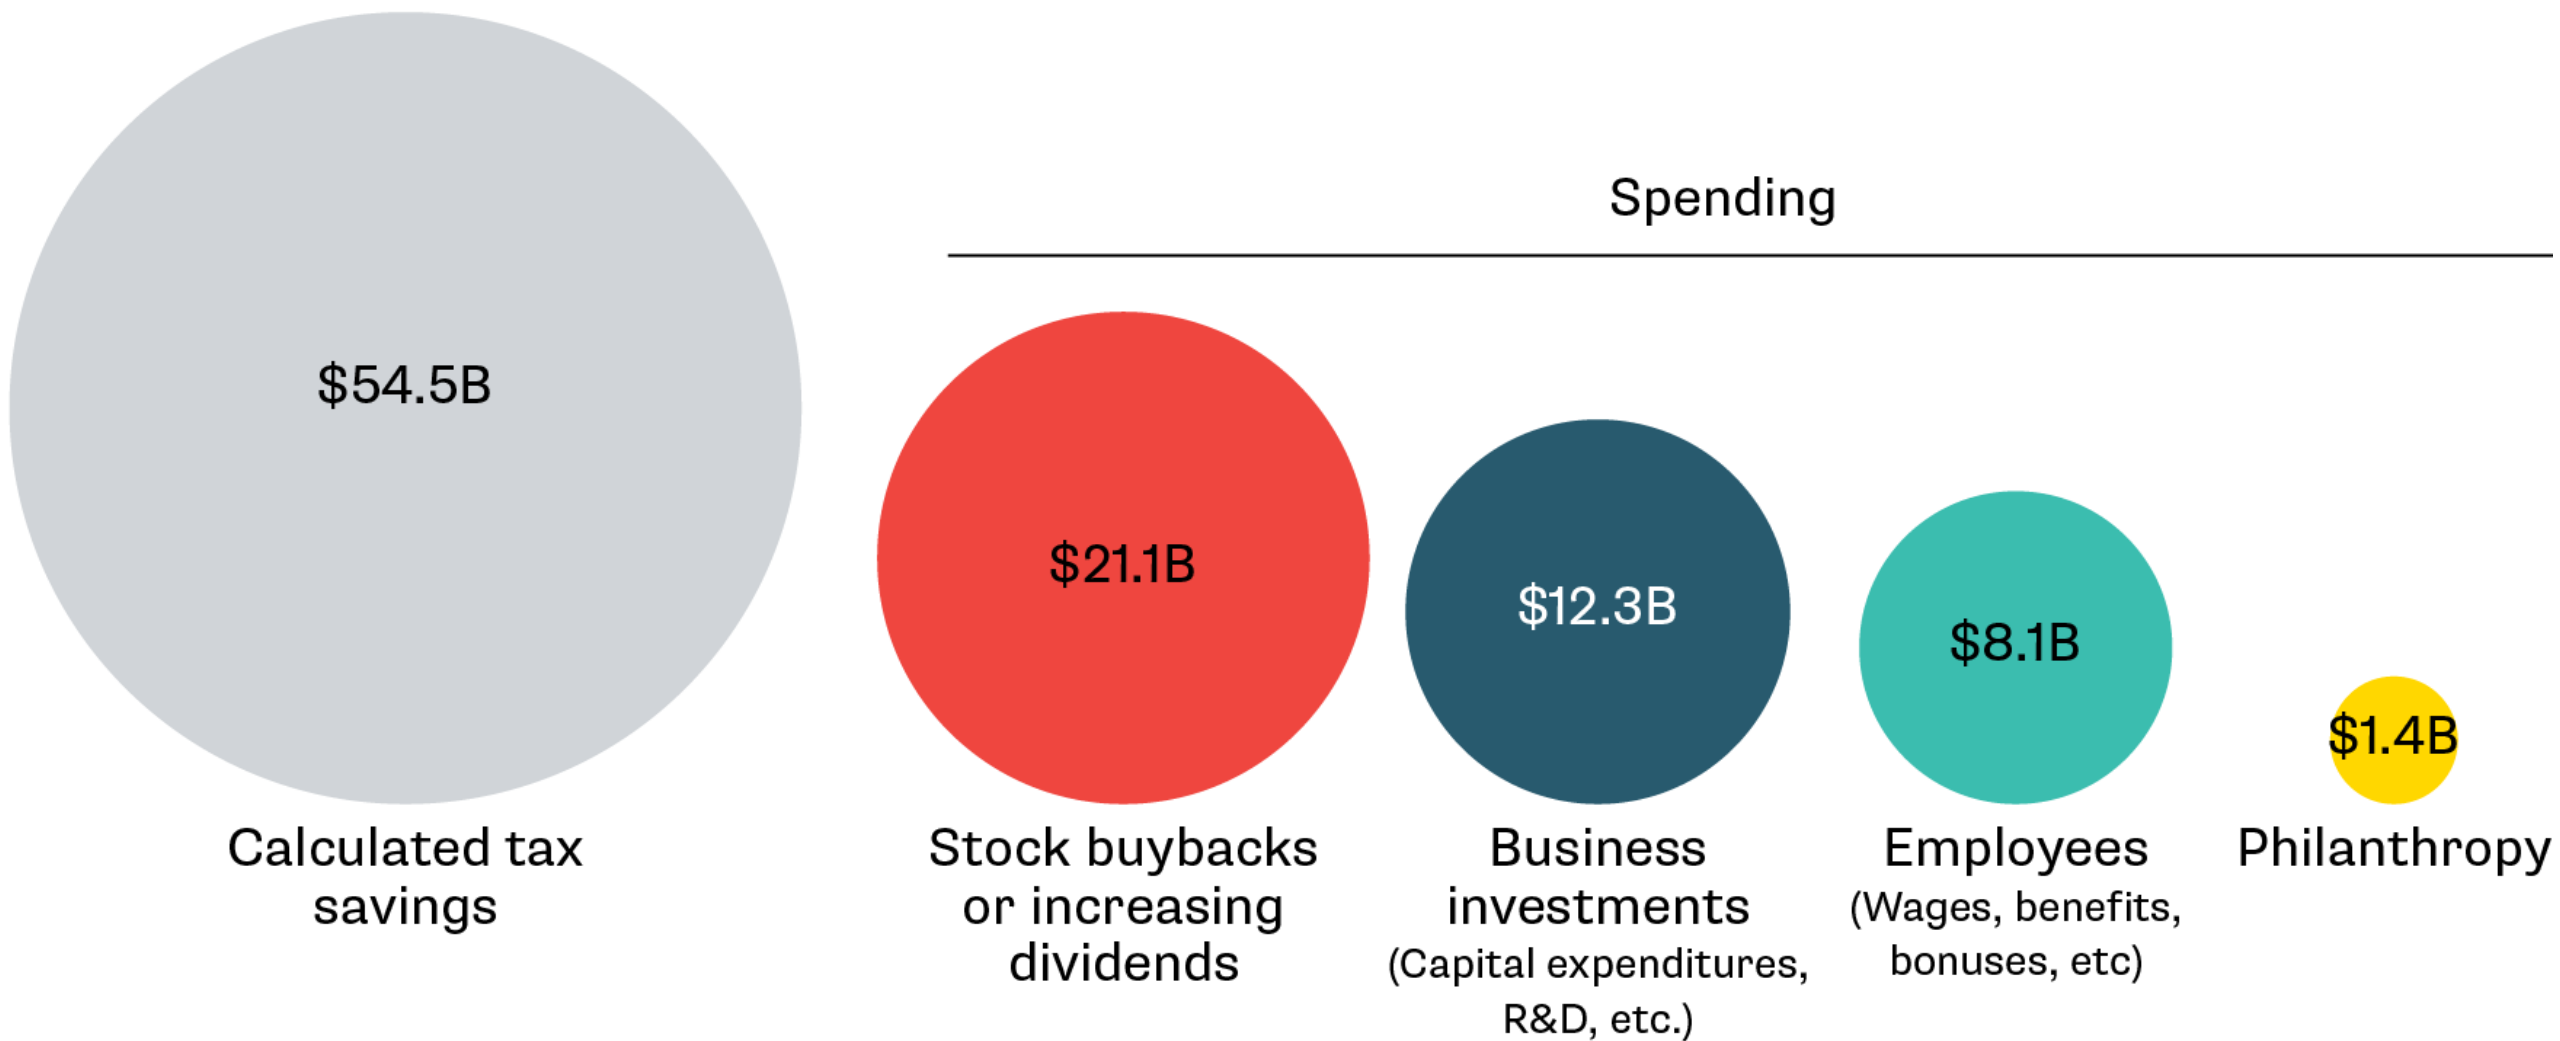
$54.5B

Calculated tax savings

Spending

$21.1B

Stock buybacks or increasing dividends

$12.3B

Business investments
(Capital expenditures, R&D, etc.)

$8.1B

Employees
(Wages, benefits, bonuses, etc)

$1.4B

Philanthropy